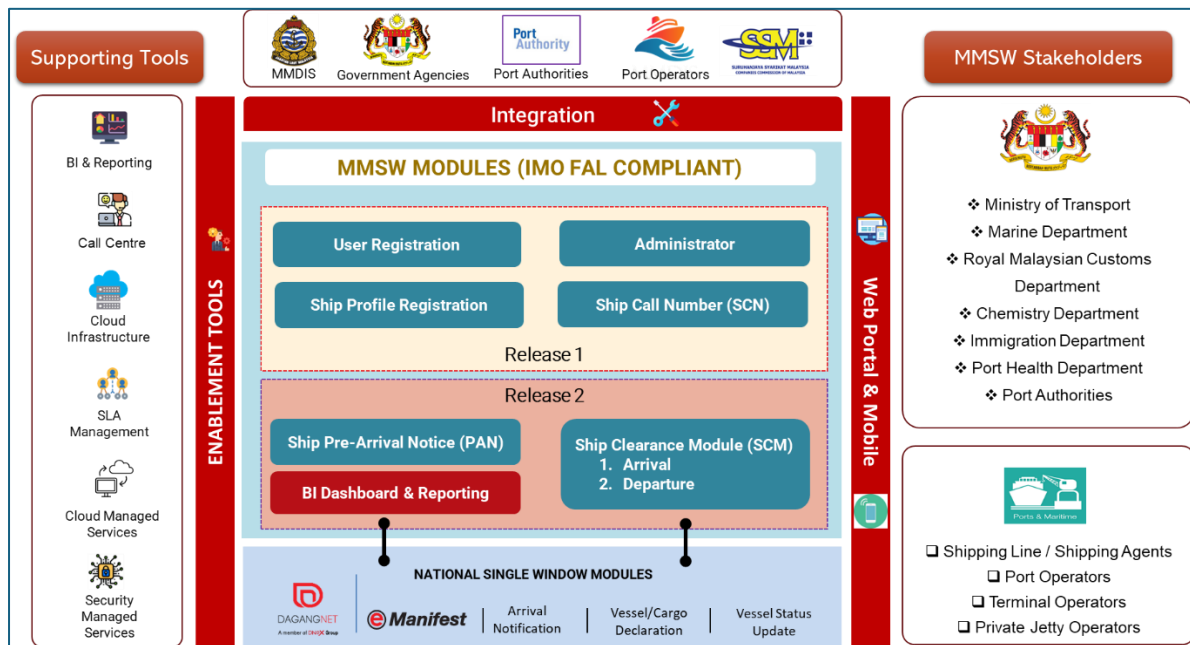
Supporting Tools

MMDIS
Government Agencies
Port Authority
Port Authorities
Port Operators
SSM
SURUHANJAYA SYARIKAT MALAYSIA
COMPANIES COMMISSION OF MALAYSIA

MMSW Stakeholders

BI & Reporting

Call Centre

Cloud Infrastructure

SLA Management

Cloud Managed Services

Security Managed Services

ENABLEMENT TOOLS

Integration

MMSW MODULES (IMO FAL COMPLIANT)

User Registration

Administrator

Ship Profile Registration

Ship Call Number (SCN)

Release 1

Release 2

Ship Pre-Arrival Notice (PAN)

BI Dashboard & Reporting

Ship Clearance Module (SCM)
1. Arrival
2. Departure

NATIONAL SINGLE WINDOW MODULES

DAGANGNET
A member of DNeX Group

eManifest

Arrival Notification

Vessel/Cargo Declaration

Vessel Status Update

Web Portal & Mobile

❖ Ministry of Transport
❖ Marine Department
❖ Royal Malaysian Customs Department
❖ Chemistry Department
❖ Immigration Department
❖ Port Health Department
❖ Port Authorities

Ports & Maritime

❑ Shipping Line / Shipping Agents
❑ Port Operators
❑ Terminal Operators
❑ Private Jetty Operators